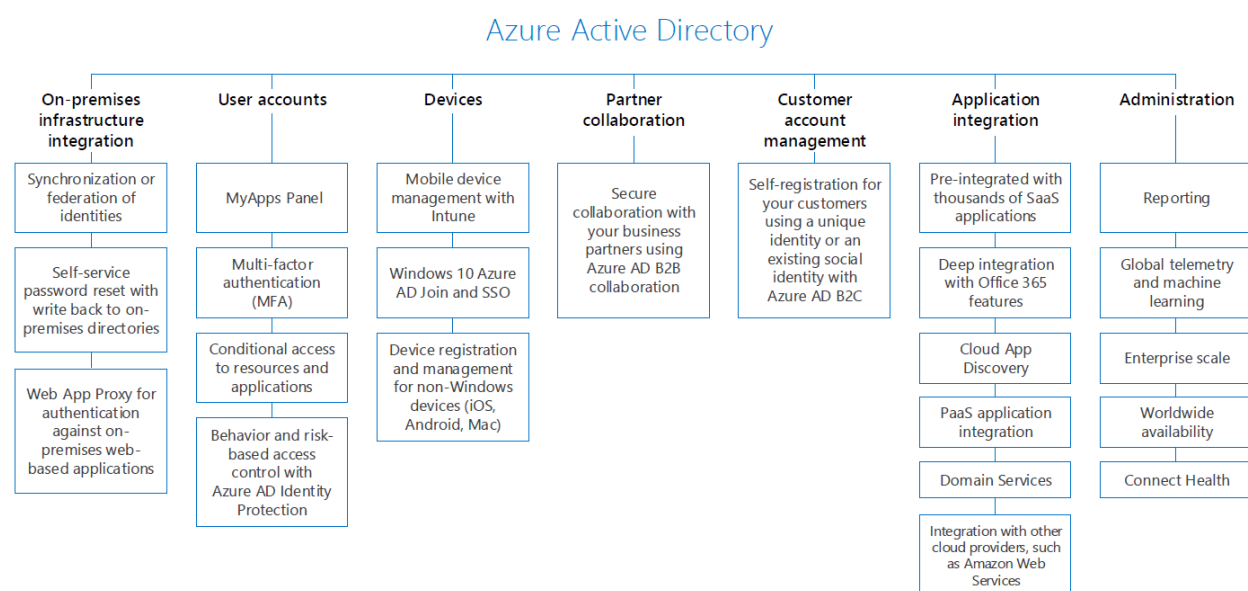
Azure Active Directory

On-premises infrastructure integration

Synchronization or federation of identities

Self-service password reset with write back to on-premises directories

Web App Proxy for authentication against on-premises web-based applications

User accounts

MyApps Panel

Multi-factor authentication (MFA)

Conditional access to resources and applications

Behavior and risk-based access control with Azure AD Identity Protection

Devices

Mobile device management with Intune

Windows 10 Azure AD Join and SSO

Device registration and management for non-Windows devices (iOS, Android, Mac)

Partner collaboration

Secure collaboration with your business partners using Azure AD B2B collaboration

Customer account management

Self-registration for your customers using a unique identity or an existing social identity with Azure AD B2C

Application integration

Pre-integrated with thousands of SaaS applications

Deep integration with Office 365 features

Cloud App Discovery

PaaS application integration

Domain Services

Integration with other cloud providers, such as Amazon Web Services

Administration

Reporting

Global telemetry and machine learning

Enterprise scale

Worldwide availability

Connect Health